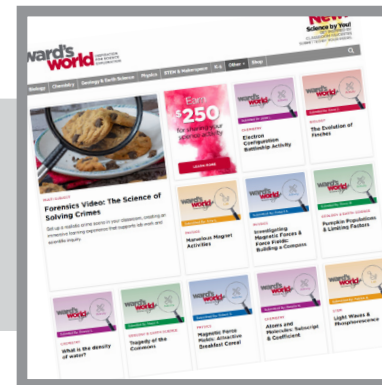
ward's world

New Science by You!

Biology | Chemistry | Geology & Earth Science | Physics | STEM & Makerspace | K-5 | Other | Shop

Earn $250 for sharing your science activity

LEARN MORE

Forensics Video: The Science of Solving Crimes

Set up a realistic crime scene in your classroom, creating an immersive learning experience that supports lab work and scientific inquiry.

CHEMISTRY
Electron Configuration Battleship Activity

BIOLOGY
The Evolution of Finches

PHYSICS
Marvelous Magnet Activities

PHYSICS
Investigating Magnetic Forces & Force Fields: Building a Compass

GEOLOGY & EARTH SCIENCE
Pumpkin Populations & Limiting Factors

CHEMISTRY
What is the density of water?

GEOLOGY & EARTH SCIENCE
Tragedy of the Commons

PHYSICS
Magnetic Force Mania: Attractive Breakfast Cereal

CHEMISTRY
Atoms and Molecules: Subscript & Coefficient

Light Waves & Phosphorescence